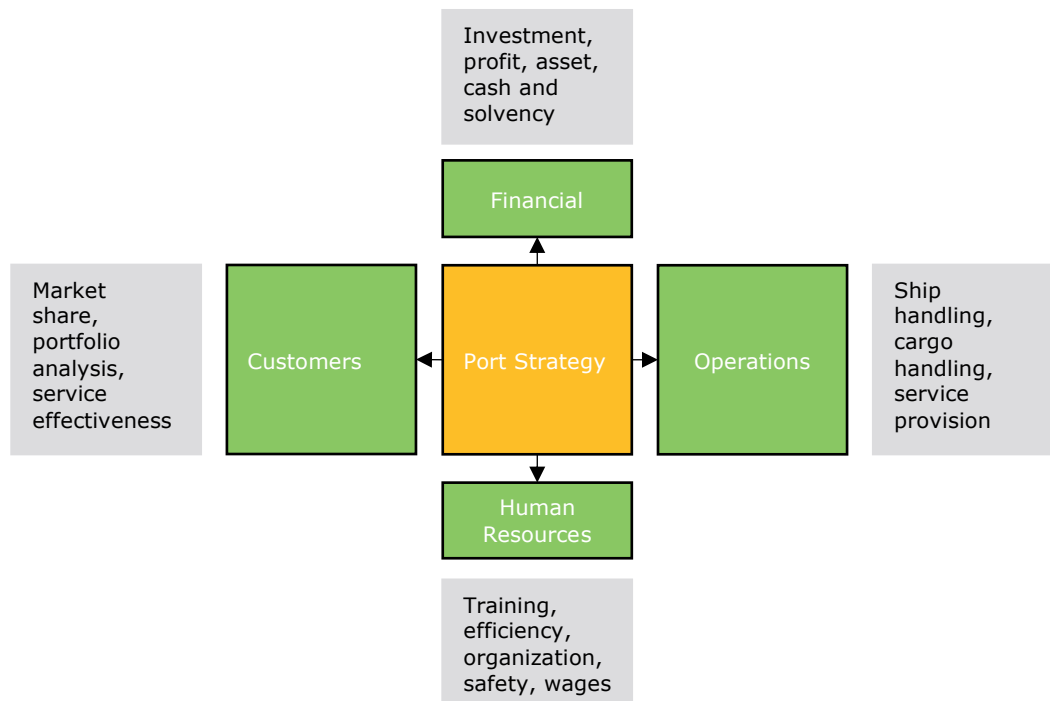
Investment, profit, asset, cash and solvency

Financial

Market share, portfolio analysis, service effectiveness

Customers

Port Strategy

Operations

Ship handling, cargo handling, service provision

Human Resources

Training, efficiency, organization, safety, wages